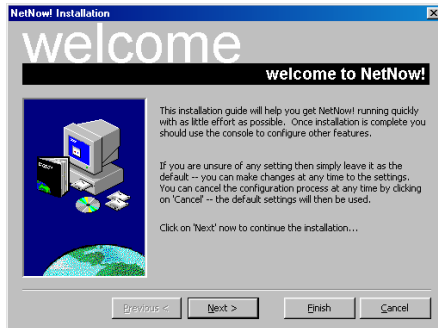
NetNow! Installation

welcome

welcome to NetNow!

This installation guide will help you get NetNow! running quickly with as little effort as possible. Once installation is complete you should use the console to configure other features.

If you are unsure of any setting then simply leave it as the default -- you can make changes at any time to the settings. You can cancel the configuration process at any time by clicking on 'Cancel' -- the default settings will then be used.

Click on 'Next' now to continue the installation...

< Previous | Next > | Finish | Cancel